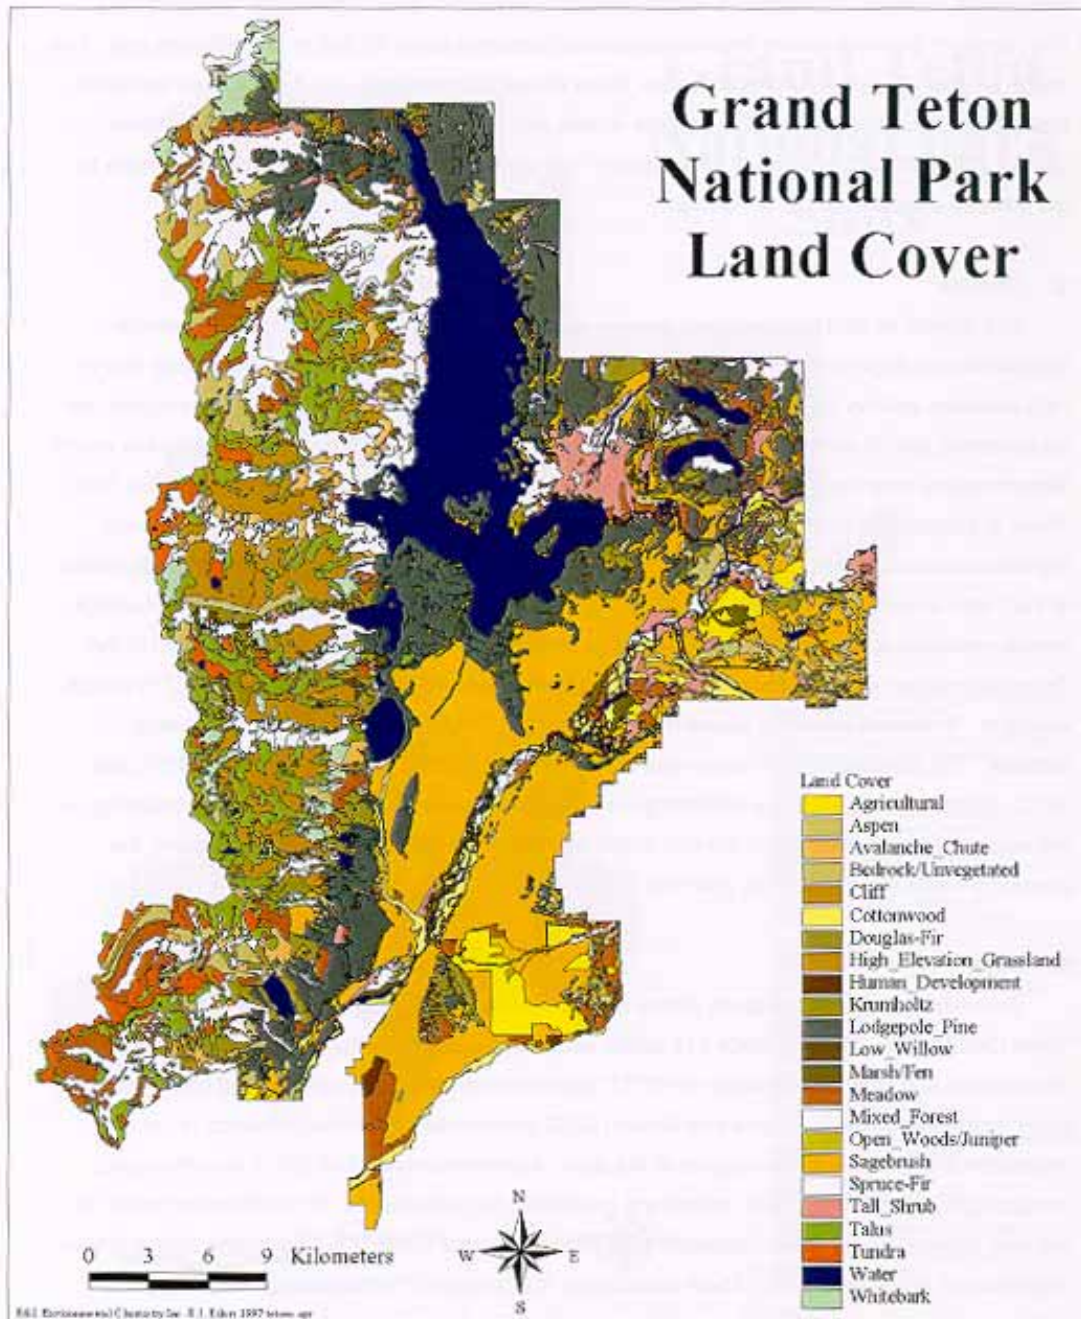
Grand Teton National Park Land Cover

Land Cover
Agricultural
Aspen
Avalanche_Chute
Bedrock/Unvegetated
Cliff
Cottonwood
Douglas-Fir
High_Elevation_Grassland
Human_Development
Krumholtz
Lodgepole_Pine
Low_Willow
Marsh/Fen
Meadow
Mixed_Forest
Open_Woods/Juniper
Sagebrush
Spruce-Fir
Tall_Shrub
Talus
Tundra
Water
Whitebark

0 3 6 9 Kilometers

N
W E
S

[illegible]